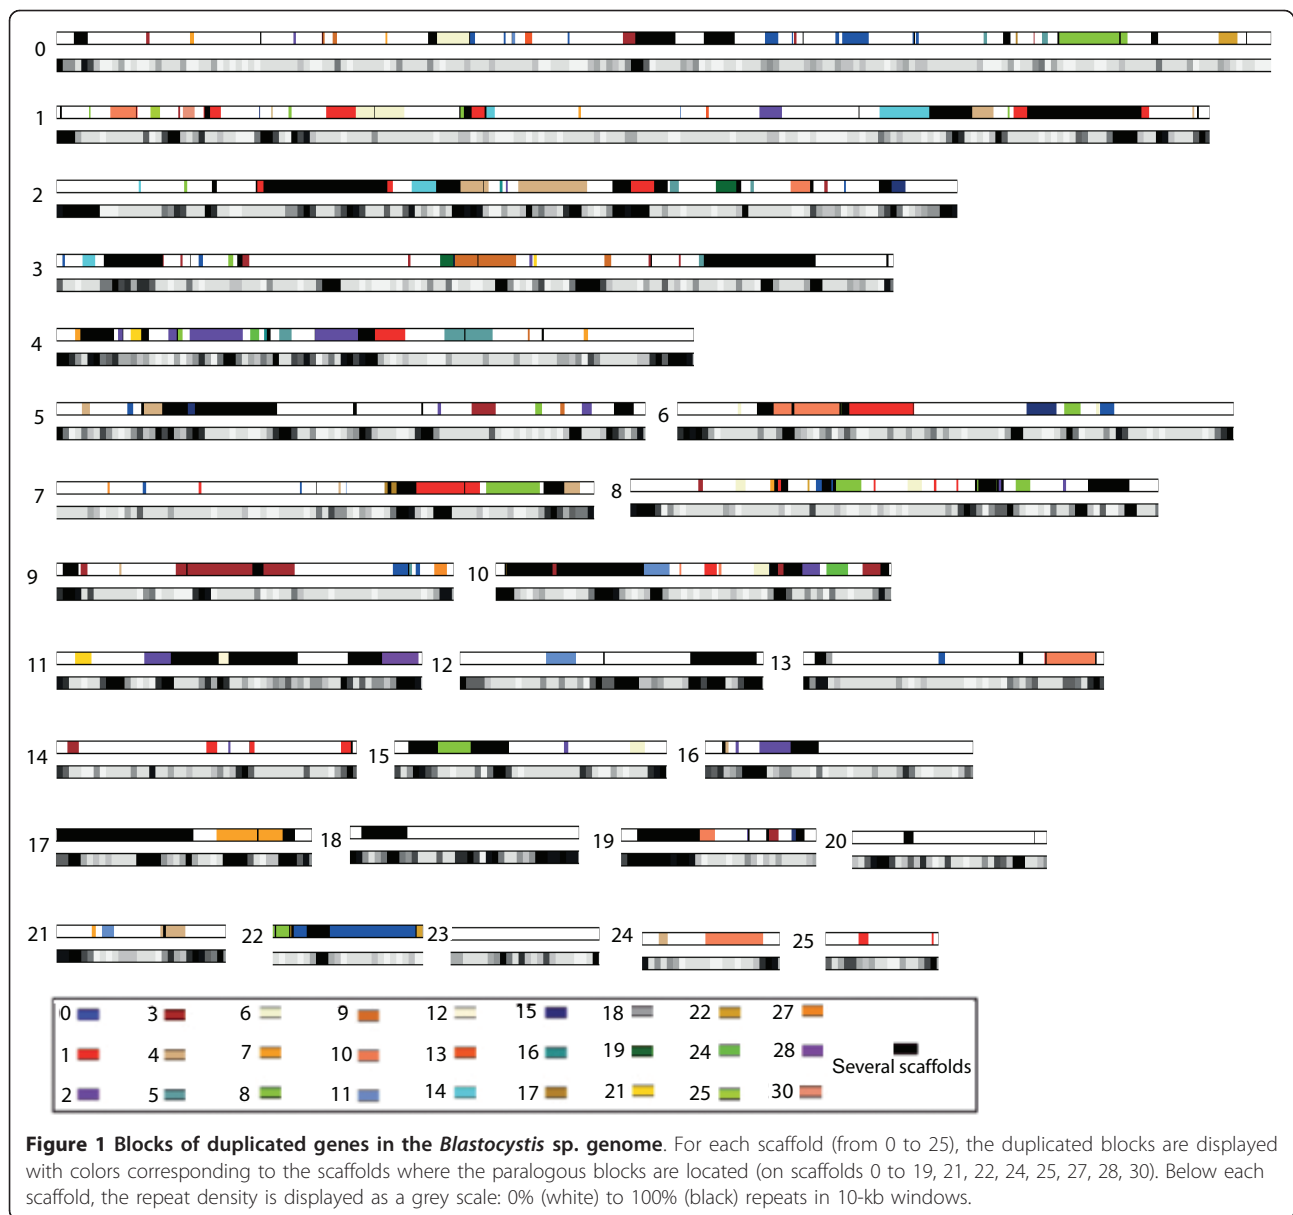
0

1

2

3

4

5

6

7

8

9

10

11

12

13

14

15

16

17

18

19

20

21

22

23

24

25

0 3 6 9 12 15 18 22 27

1 4 7 10 13 16 19 24 28

2 5 8 11 14 17 21 25 30

Several scaffolds

**Figure 1 Blocks of duplicated genes in the *Blastocystis* sp. genome**. For each scaffold (from 0 to 25), the duplicated blocks are displayed with colors corresponding to the scaffolds where the paralogous blocks are located (on scaffolds 0 to 19, 21, 22, 24, 25, 27, 28, 30). Below each scaffold, the repeat density is displayed as a grey scale: 0% (white) to 100% (black) repeats in 10-kb windows.